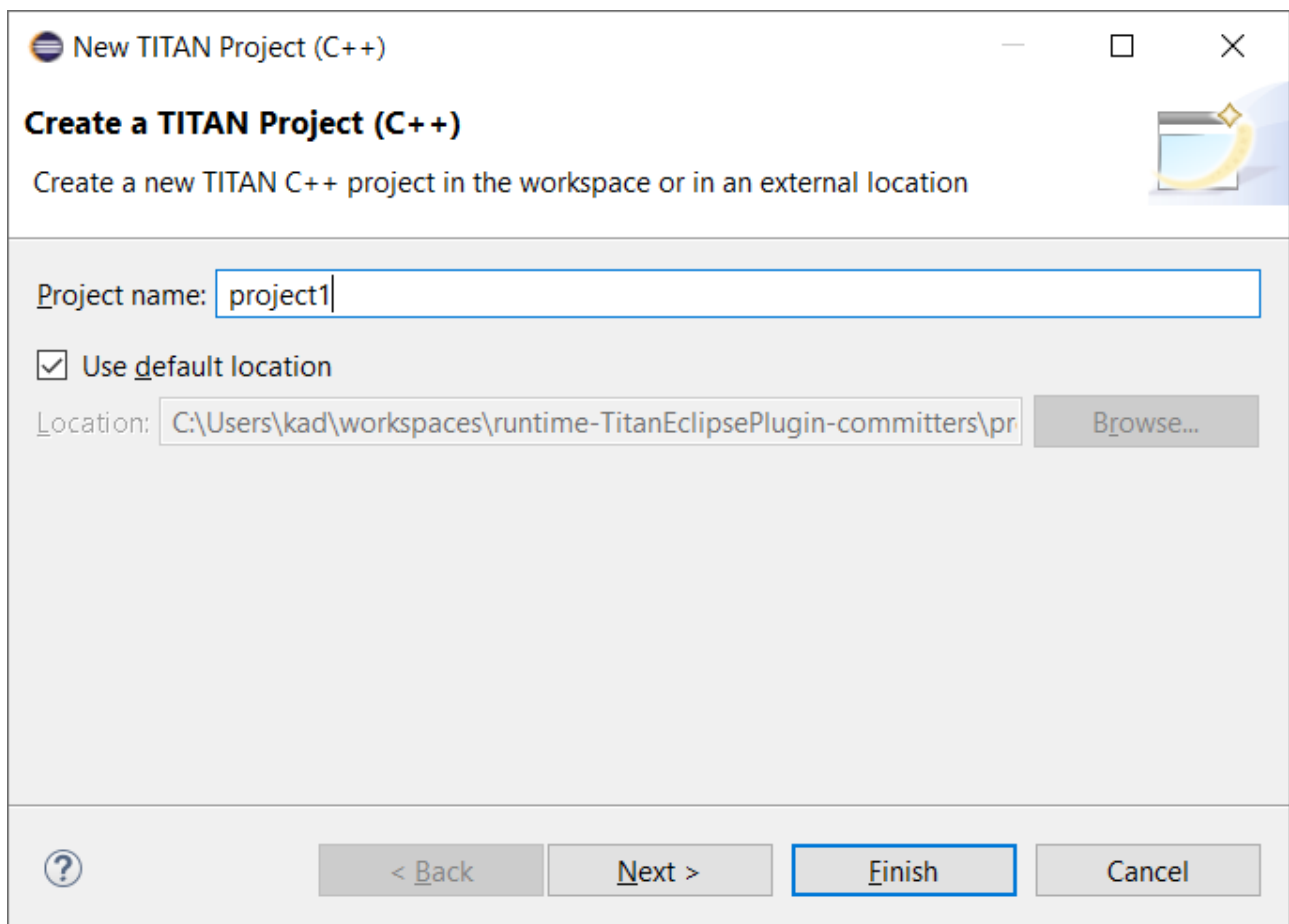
New TITAN Project (C++)

Create a TITAN Project (C++)

Create a new TITAN C++ project in the workspace or in an external location

Project name: project1

Use default location

Location: C:\Users\kad\workspaces\runtime-TitanEclipsePlugin-committers\pr

Browse...

?

< Back

Next >

Finish

Cancel